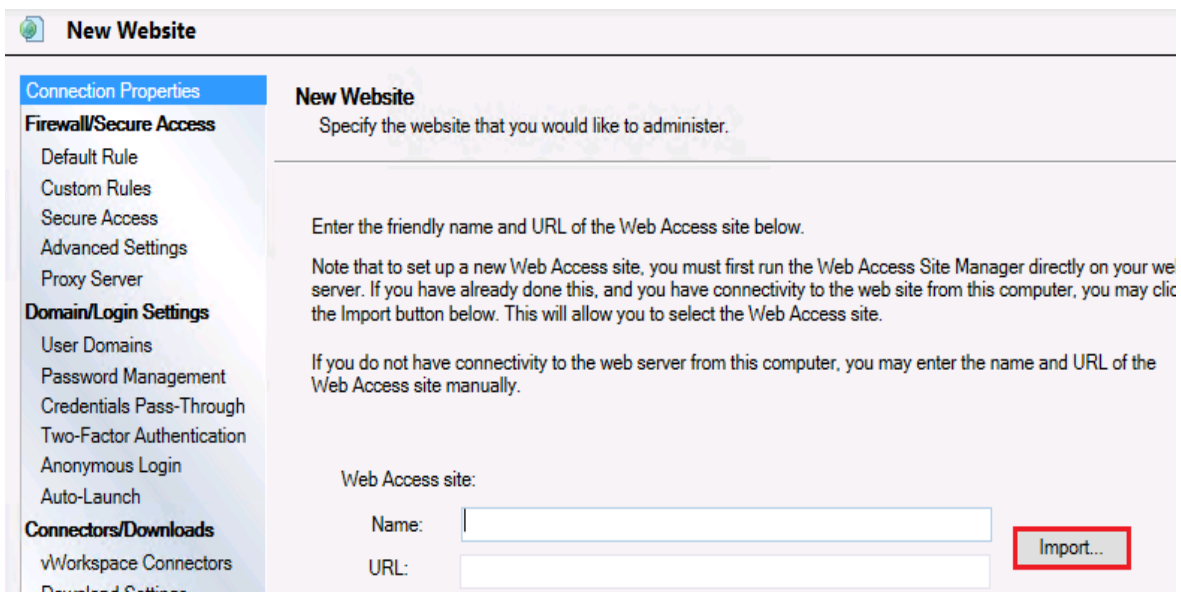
New Website

Connection Properties
Firewall/Secure Access
Default Rule
Custom Rules
Secure Access
Advanced Settings
Proxy Server
Domain/Login Settings
User Domains
Password Management
Credentials Pass-Through
Two-Factor Authentication
Anonymous Login
Auto-Launch
Connectors/Downloads
vWorkspace Connectors
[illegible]

New Website
Specify the website that you would like to administer.

Enter the friendly name and URL of the Web Access site below.

Note that to set up a new Web Access site, you must first run the Web Access Site Manager directly on your we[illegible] server. If you have already done this, and you have connectivity to the web site from this computer, you may cli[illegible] the Import button below. This will allow you to select the Web Access site.

If you do not have connectivity to the web server from this computer, you may enter the name and URL of the Web Access site manually.

Web Access site:
Name:
URL:
Import...